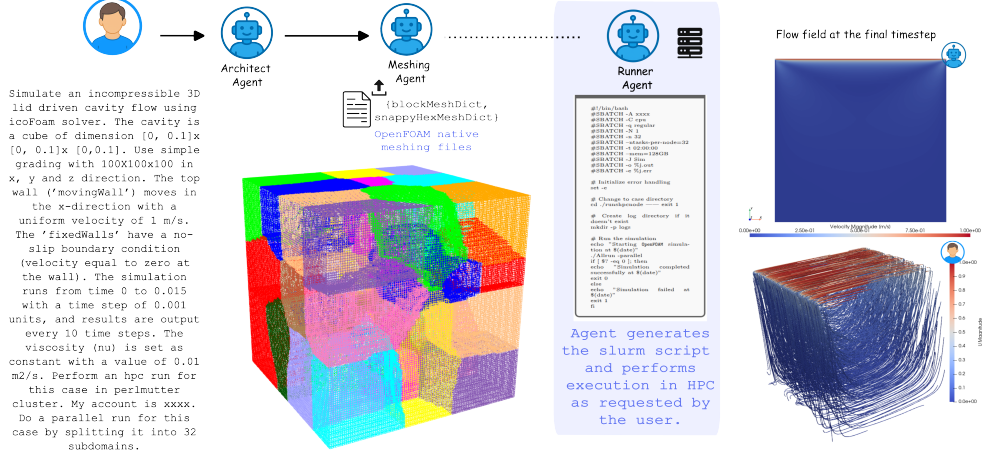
Architect Agent

Meshing Agent

{blockMeshDict, snappyHexMeshDict}

OpenFOAM native meshing files

Runner Agent

Simulate an incompressible 3D lid driven cavity flow using icoFoam solver. The cavity is a cube of dimension [0, 0.1]x [0, 0.1]x [0,0.1]. Use simple grading with 100X100x100 in x, y and z direction. The top wall ('movingWall') moves in the x-direction with a uniform velocity of 1 m/s. The 'fixedWalls' have a no-slip boundary condition (velocity equal to zero at the wall). The simulation runs from time 0 to 0.015 with a time step of 0.001 units, and results are output every 10 time steps. The viscosity (nu) is set as constant with a value of 0.01 m2/s. Perform an hpc run for this case in perlmutter cluster. My account is xxxx. Do a parallel run for this case by splitting it into 32 subdomains.

#!/bin/bash
#SBATCH -A xxxx
#SBATCH -C cpu
#SBATCH -q regular
#SBATCH -N 1
#SBATCH -n 32
#SBATCH --ntasks-per-node=32
#SBATCH -t 02:00:00
#SBATCH --mem=128GB
#SBATCH -J Sim
#SBATCH -o %j.out
#SBATCH -e %j.err

# Initialize error handling
set -e

# Change to case directory
cd ./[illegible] || exit 1

# Create log directory if it doesn't exist
mkdir -p logs

# Run the simulation
echo "Starting OpenFOAM simulation at $(date)"
./Allrun -parallel
if [ $? -eq 0 ]; then
echo "Simulation completed successfully at $(date)"
exit 0
else
echo "Simulation failed at $(date)"
exit 1
fi

Agent generates the slurm script and performs execution in HPC as requested by the user.

Flow field at the final timestep

0.00e+00 2.50e-01 Velocity Magnitude (m/s) 5.00e-01 7.50e-01 1.00e+00

1.0e+00 0.9 0.8 0.7 0.6 0.5 0.4 0.3 0.2 0.1 0.0e+00 U Magnitude